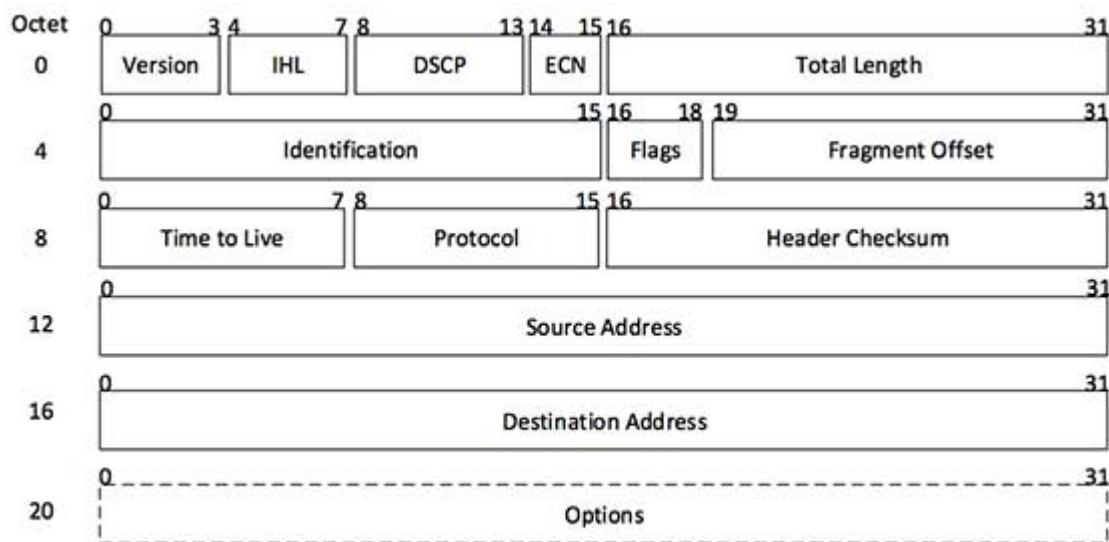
Octet

0
0 3 4 7 8 13 14 15 16 31
Version IHL DSCP ECN Total Length

4
0 15 16 18 19 31
Identification Flags Fragment Offset

8
0 7 8 15 16 31
Time to Live Protocol Header Checksum

12
0 31
Source Address

16
0 31
Destination Address

20
0 31
Options